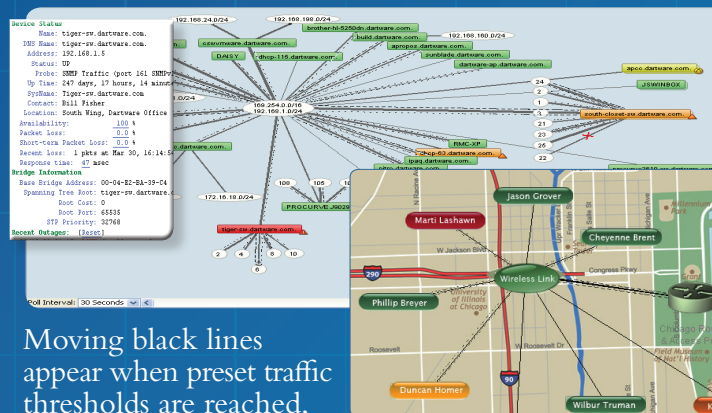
Device Status
Name: tiger-sw.dartware.com.
DNS Name: tiger-sw.dartware.com.
Address: 192.168.1.5
Status: UP
Probe: SNMP Traffic (port 161 SNMPv
Up Time: 247 days, 17 hours, 14 minut
SysName: Tiger-sw.dartware.com
Contact: Bill Fisher
Location: South Wing, Dartware Office
Availability: 100 %
Packet Loss: 0.0 %
Short-term Packet Loss: 0.0 %
Recent Loss: 1 pkts at Mar 30, 16:14:5
Response time: 47 msec
Bridge Information
Base Bridge Address: 00-04-E2-BA-39-C4
Spanning Tree Root: tiger-sw.dartware.c
Root Cost: 0
Root Port: 65535
STP Priority: 32768
Recent Outages: [Reset]

192.168.24.0/24
192.168.198.0/24
brother-hl-5250dn.dartware.com.
build.dartware.com.
ccswmware.dartware.com.
apropoz.dartware.com.
192.168.160.0/24
DAISY
dhcp-115.dartware.com.
junblade.dartware.com.
dartware-ap.dartware.com.
apco.dartware.com.
JSWINBOX
169.254.0.0/16
192.168.1.0/24
south-closet-sw.dartware.com.
RMC-XP
dhcp-63.dartware.com.
ipaq.dartware.com.
172.16.19.0/24
PROCURVE J9029
tiger-sw.dartware.com.
24
1
1
3
21
23
26
22
108
105
10
2
4
8
10
6
Poll Interval: 30 Seconds

Jason Grover
Marti Lashawn
Cheyenne Brent
W Jackson Blvd
290
Congress Pkwy
Wireless Link
Phillip Breyer
University of Illinois at Chicago
Roosevelt
Duncan Homer
90
Wilbur Truman
Chicago Park
Field Museum of Natural History

Moving black lines appear when preset traffic thresholds are reached.